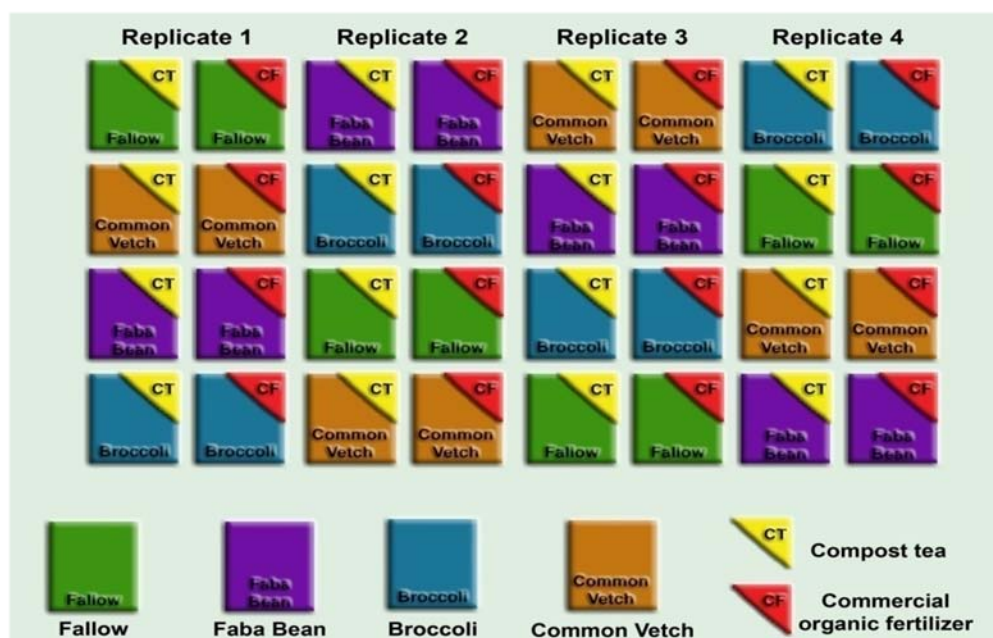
Replicate 1 Replicate 2 Replicate 3 Replicate 4

CT Fallow CF Fallow CT Faba Bean CF Faba Bean CT Common Vetch CF Common Vetch CT Broccoli CF Broccoli

CT Common Vetch CF Common Vetch CT Broccoli CF Broccoli CT Faba Bean CF Faba Bean CT Fallow CF Fallow

CT Faba Bean CF Faba Bean CT Fallow CF Fallow CT Broccoli CF Broccoli CT Common Vetch CF Common Vetch

CT Broccoli CF Broccoli CT Common Vetch CF Common Vetch CT Fallow CF Fallow CT Faba Bean CF Faba Bean

Fallow Fallow
Faba Bean Faba Bean
Broccoli Broccoli
Common Vetch Common Vetch
CT Compost tea
CF Commercial organic fertilizer